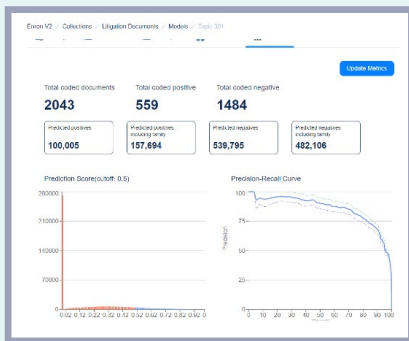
Enron V2 / Collections / Litigation Documents / Models / Topic 301

Update Metrics

Total coded documents
2043

Total coded positive
559

Total coded negative
1484

Predicted positives
100,005

Predicted positives including family
157,694

Predicted negatives
539,795

Predicted negatives including family
482,106

Prediction Score(cutoff: 0.5)

280000
210000
140000
70000
0

0.02 0.12 0.22 0.32 0.42 0.52 0.62 0.72 0.82 0.92

Precision-Recall Curve

100
75
50
25
0

Precision

0 10 20 30 40 50 60 70 80 90 100

Recall